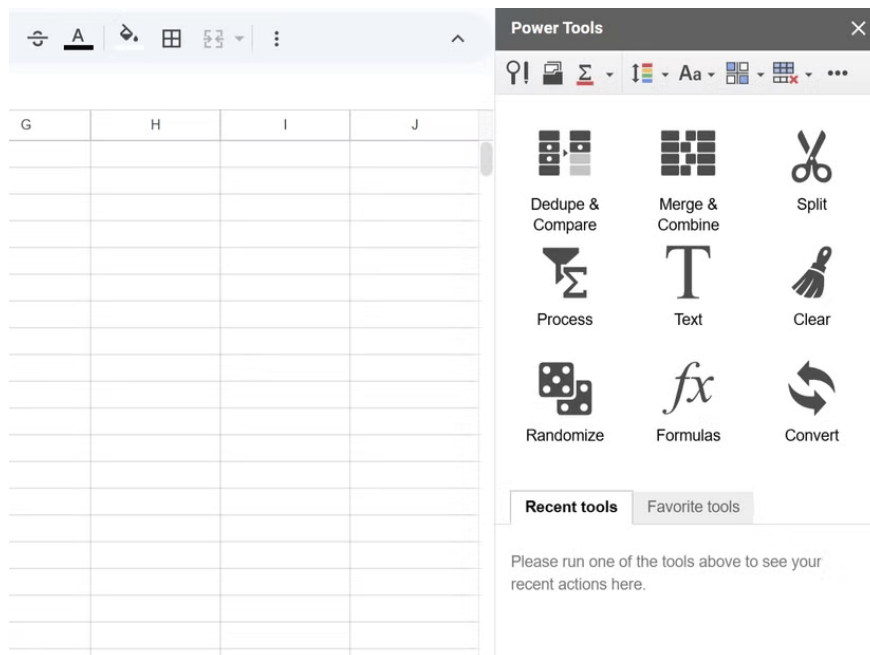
A

G H I J

Power Tools

?! Σ Aa •••

Dedupe & Compare

Merge & Combine

Split

Process

Text

Clear

Randomize

Formulas

Convert

Recent tools

Favorite tools

Please run one of the tools above to see your recent actions here.